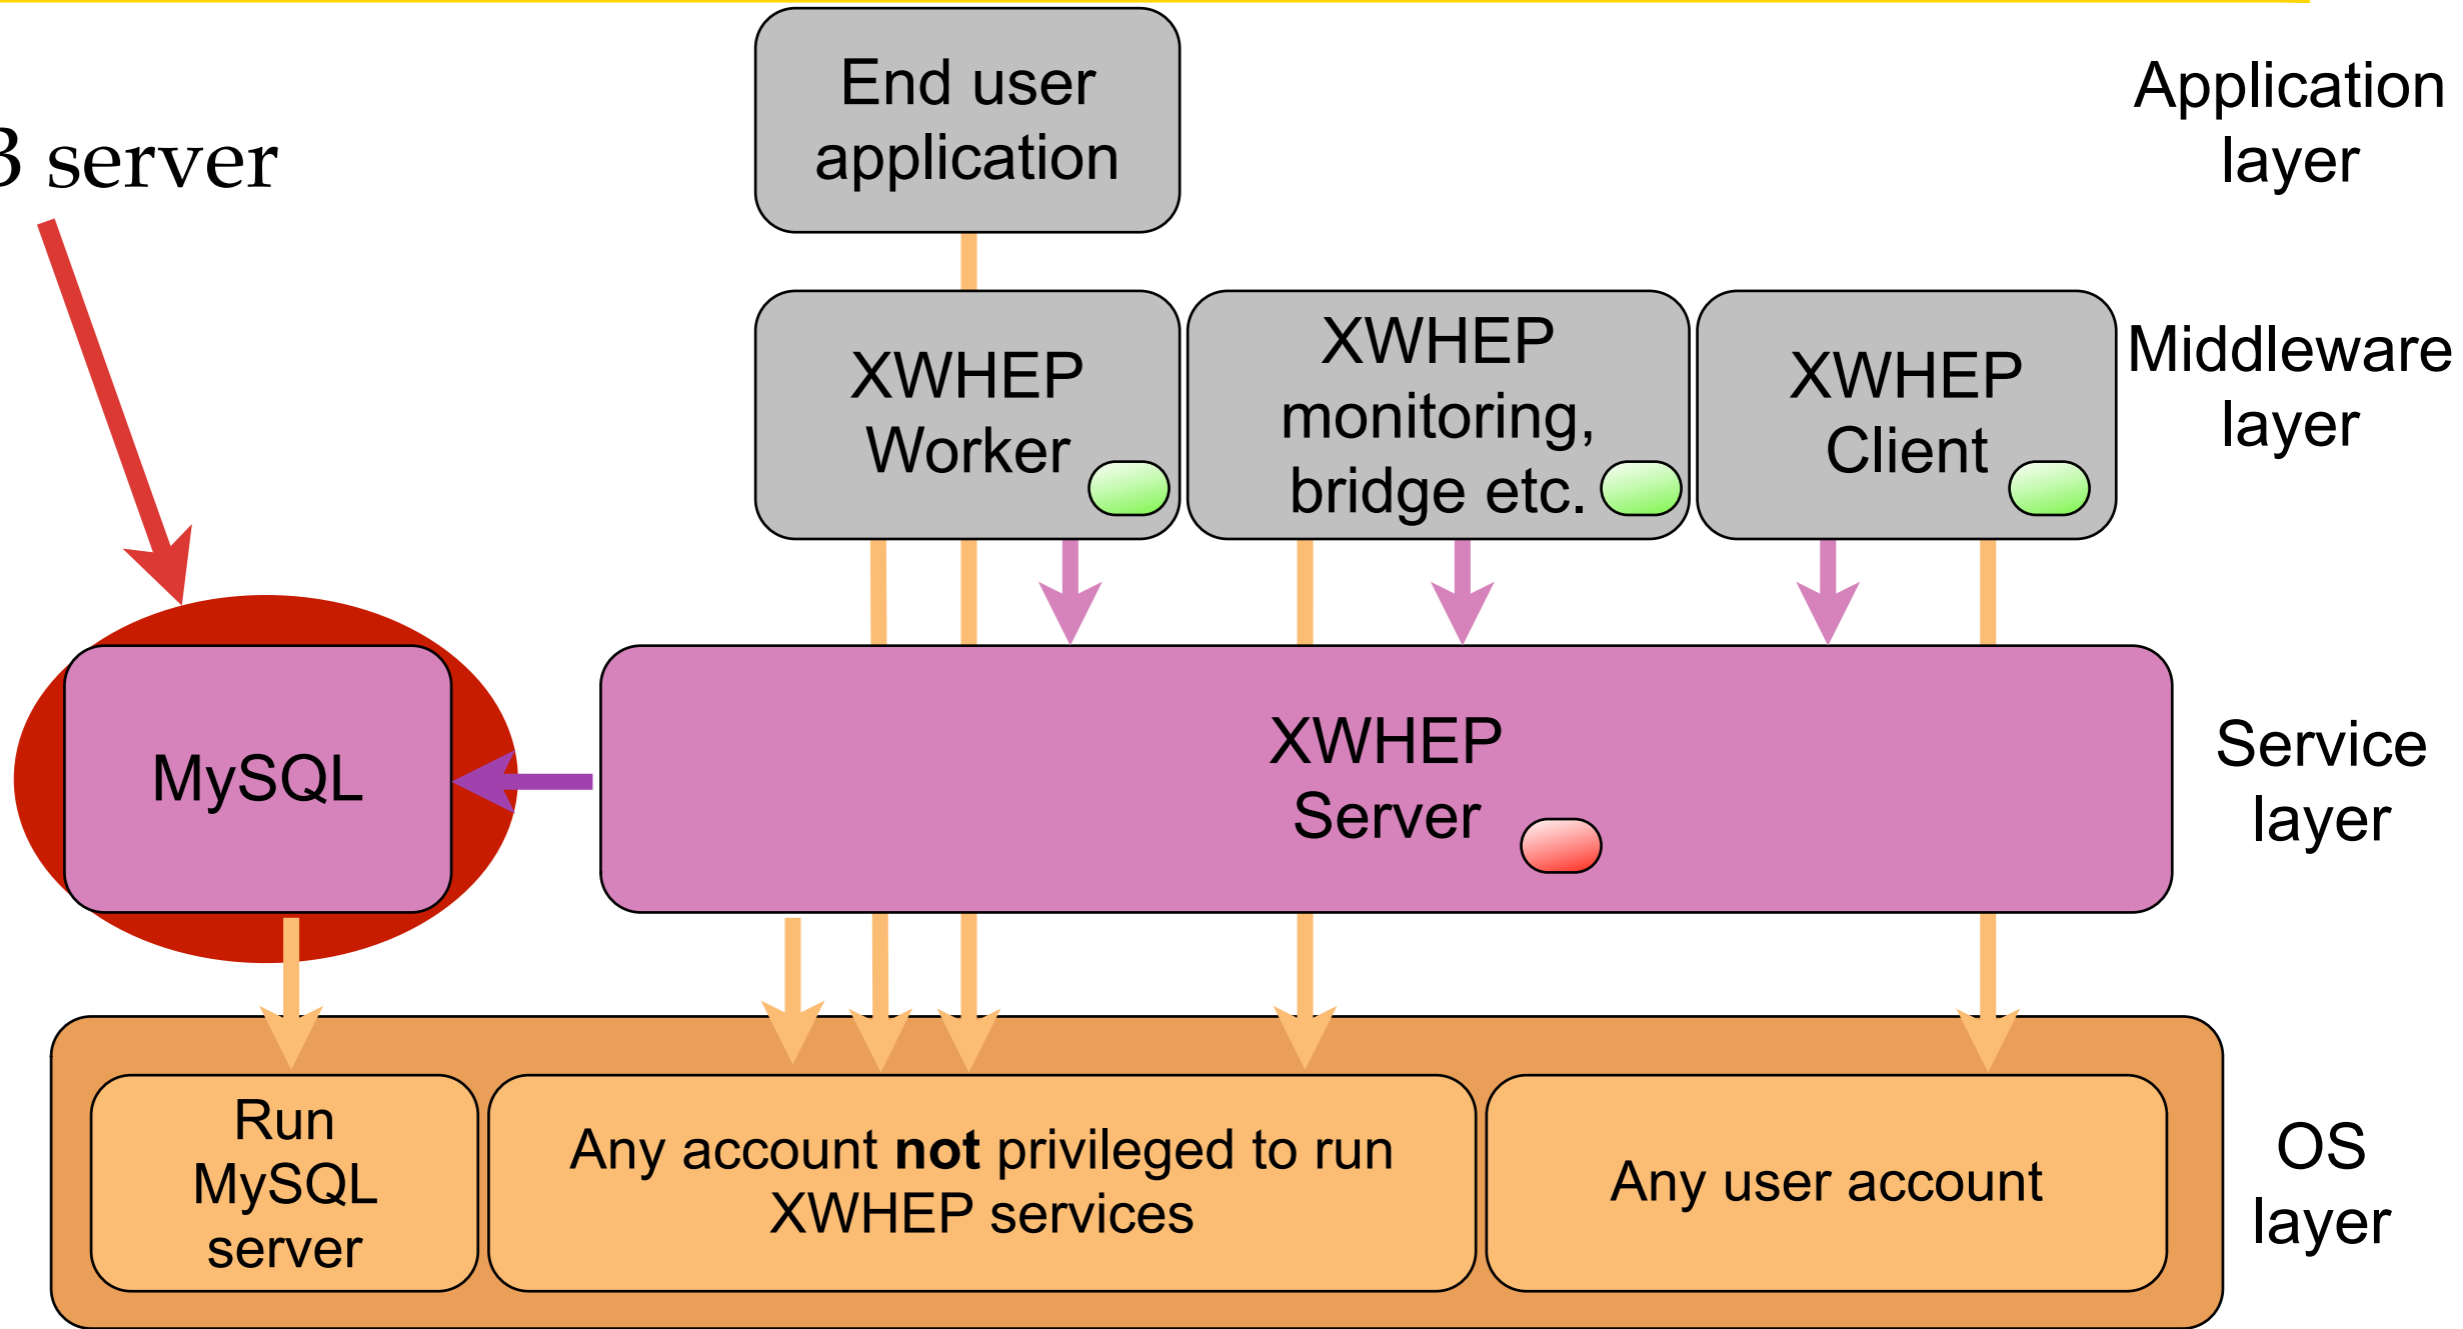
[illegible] server

End user application

Application layer

XWHEP Worker

XWHEP monitoring, bridge etc.

XWHEP Client

Middleware layer

MySQL

XWHEP Server

Service layer

Run MySQL server

Any account **not** privileged to run XWHEP services

Any user account

OS layer